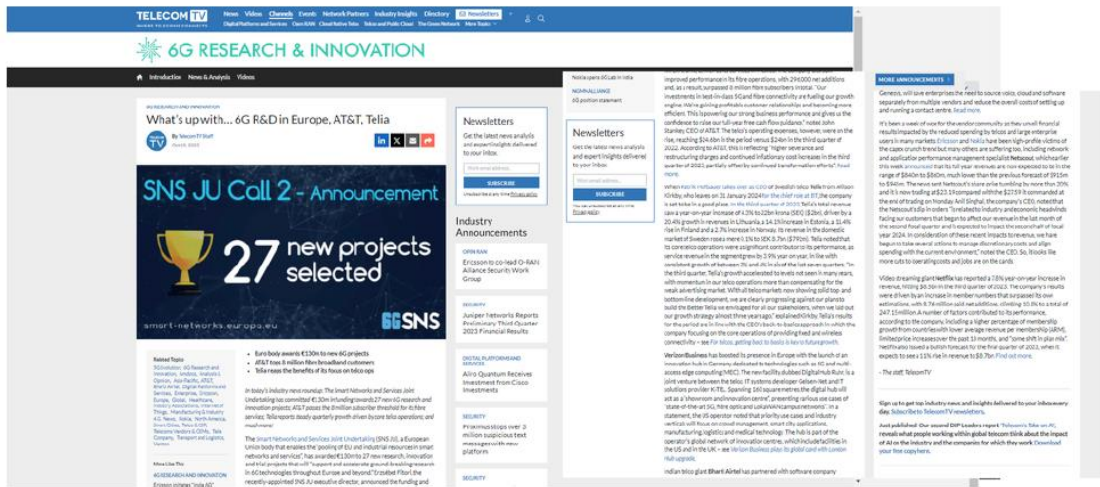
TELECOM TV News Videos Channels Events Network Partners Industry Insights Directory 6G Newsletters

6G RESEARCH & INNOVATION

Introduction News & Analysis Videos

What's up with... 6G R&D in Europe, AT&T, Telia

By Telecom TV Staff

SNS JU Call 2 - Announcement

27 new projects selected

smart-networks.europa.eu

6G SNS

Euro body awards €130m to new 6G projects
AT&T tops 8 million fibre broadband customers
Telia reaps the benefits of its focus on telco ops

In today's industry news roundup: The Smart Networks and Services Joint Undertaking has committed €130m in funding towards 27 new 6G research and innovation projects; AT&T passes the 8 million subscriber threshold for its fibre services; Telia reports steady quarterly growth driven by core telco operations; and much more!

Related Topics

Newsletters

Get the latest news analysis and expert insight delivered to your inbox.

SUBSCRIBE

Industry Announcements

OPEN RAN
Ericsson to co-lead O-RAN Alliance Security Work Group

SECURITY
Juniper Networks Reports Preliminary Third Quarter 2023 Financial Results

DIGITAL PLATFORMS AND SERVICES
Airo Quantum Receives Investment from Cisco Investments

SECURITY
Proximus tops over 3 million suspicious text messages with new platform

Newsletters

Get the latest news analysis and expert insight delivered to your inbox.

SUBSCRIBE

MORE ANNOUNCEMENTS

VerizonBusiness

Indian telco giant Bharti Airtel has partnered with software company

- The staff, TelecomTV

Sign up to get top industry news and insights delivered to your inbox every day. Subscribe to TelecomTV newsletters.

Just published: Our second DSP Leaders report "Telecom's Take on AI", reveals what people working within global telecom think about the impact of AI on the industry and the companies for which they work. Download your free copy here.